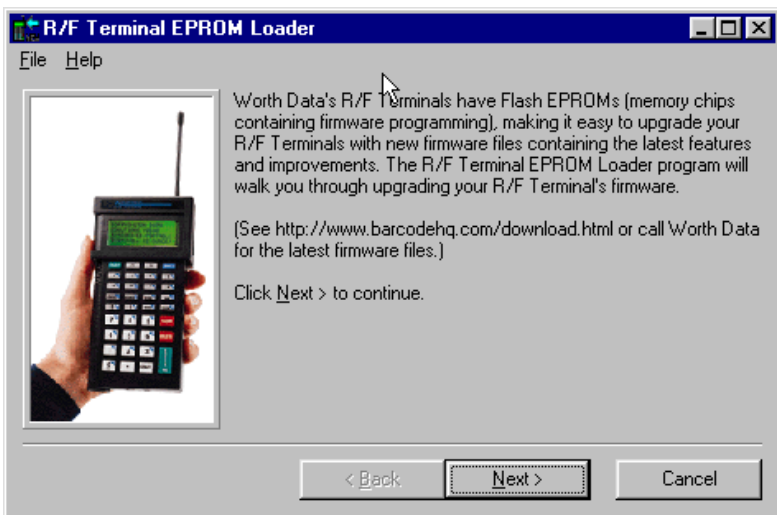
R/F Terminal EPROM Loader

File Help

Worth Data's R/F Terminals have Flash EPROMs (memory chips containing firmware programming), making it easy to upgrade your R/F Terminals with new firmware files containing the latest features and improvements. The R/F Terminal EPROM Loader program will walk you through upgrading your R/F Terminal's firmware.

(See http://www.barcodehq.com/download.html or call Worth Data for the latest firmware files.)

Click Next > to continue.

< Back Next > Cancel